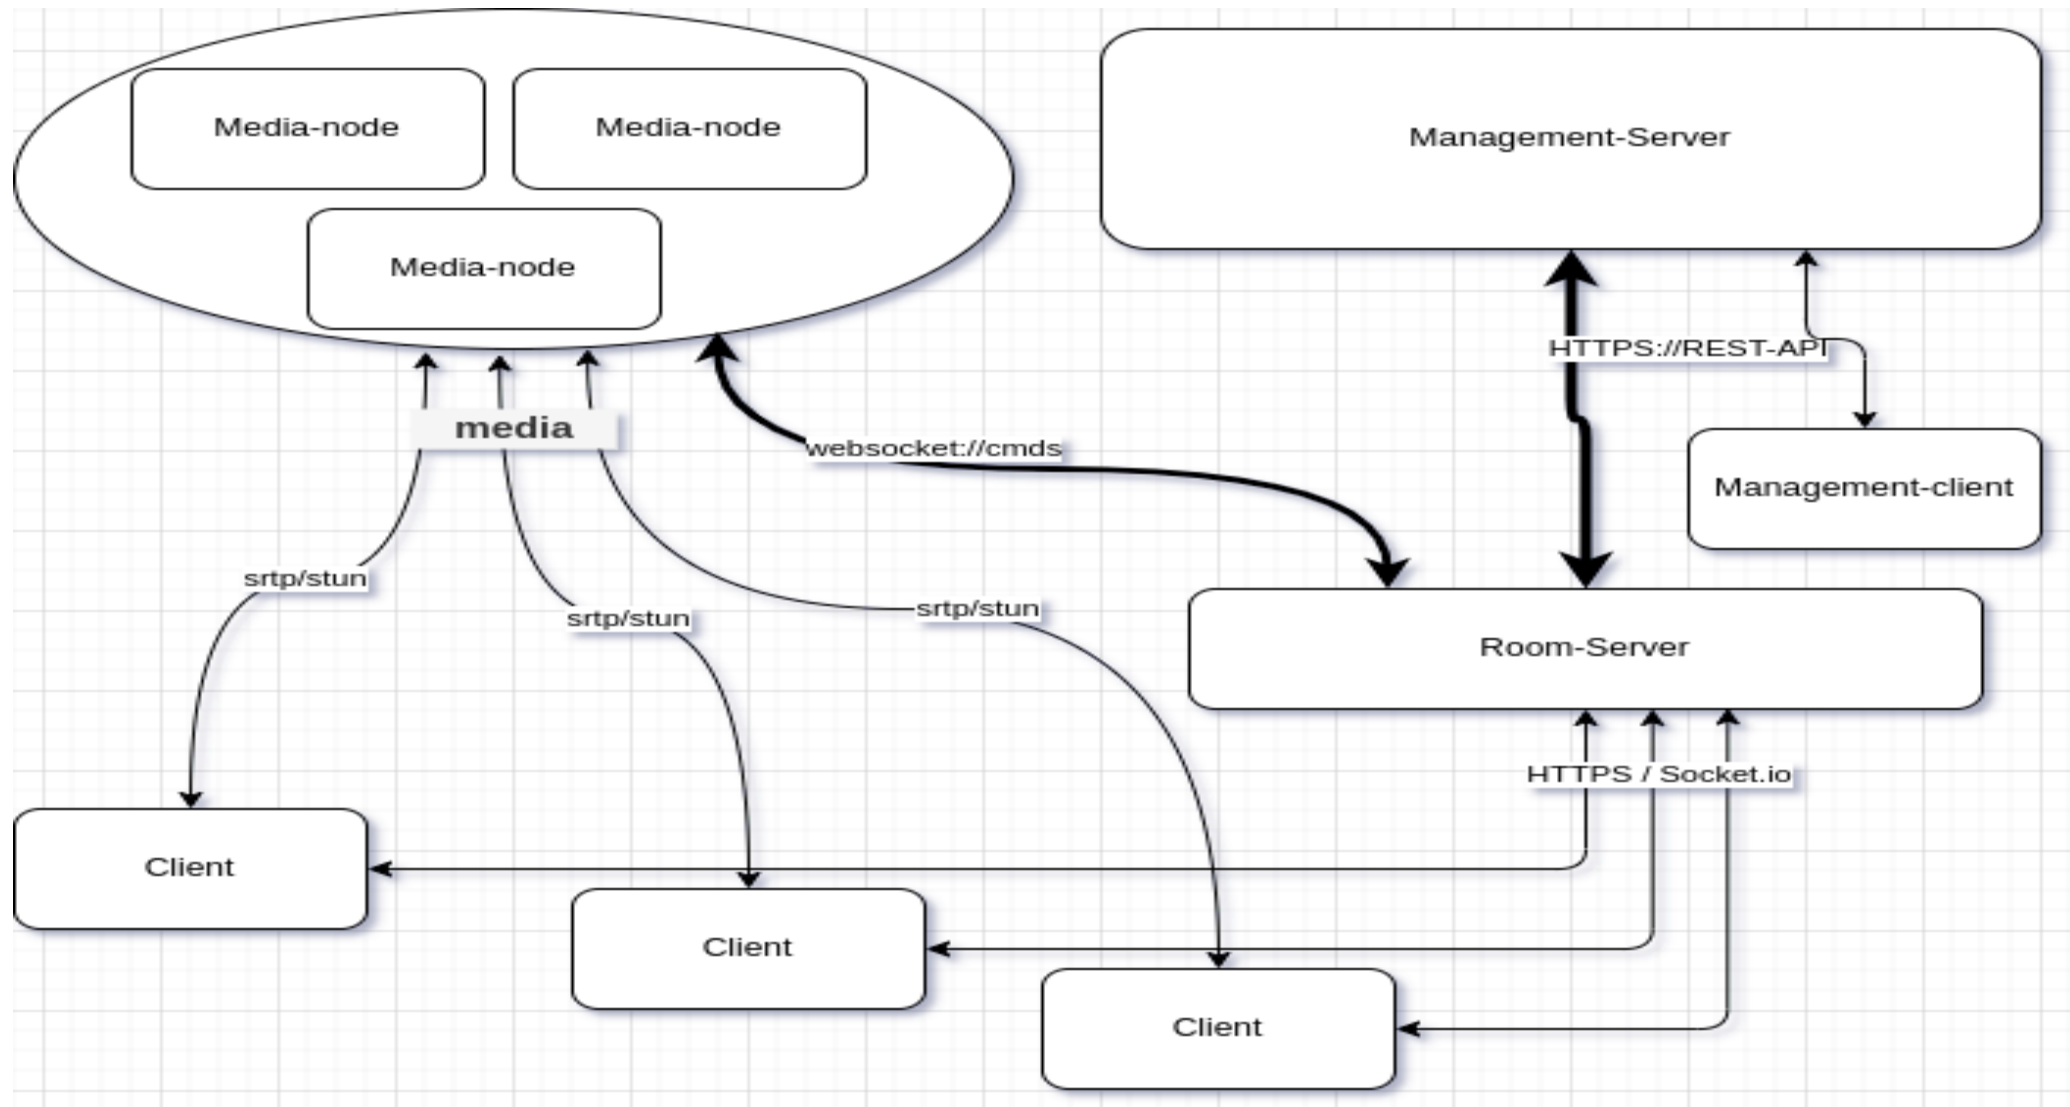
Media-node

Media-node

Media-node

Management-Server

HTTPS://REST-API

media

websocket://cmds

Management-client

srtp/stun

srtp/stun

srtp/stun

Room-Server

HTTPS / Socket.io

Client

Client

Client